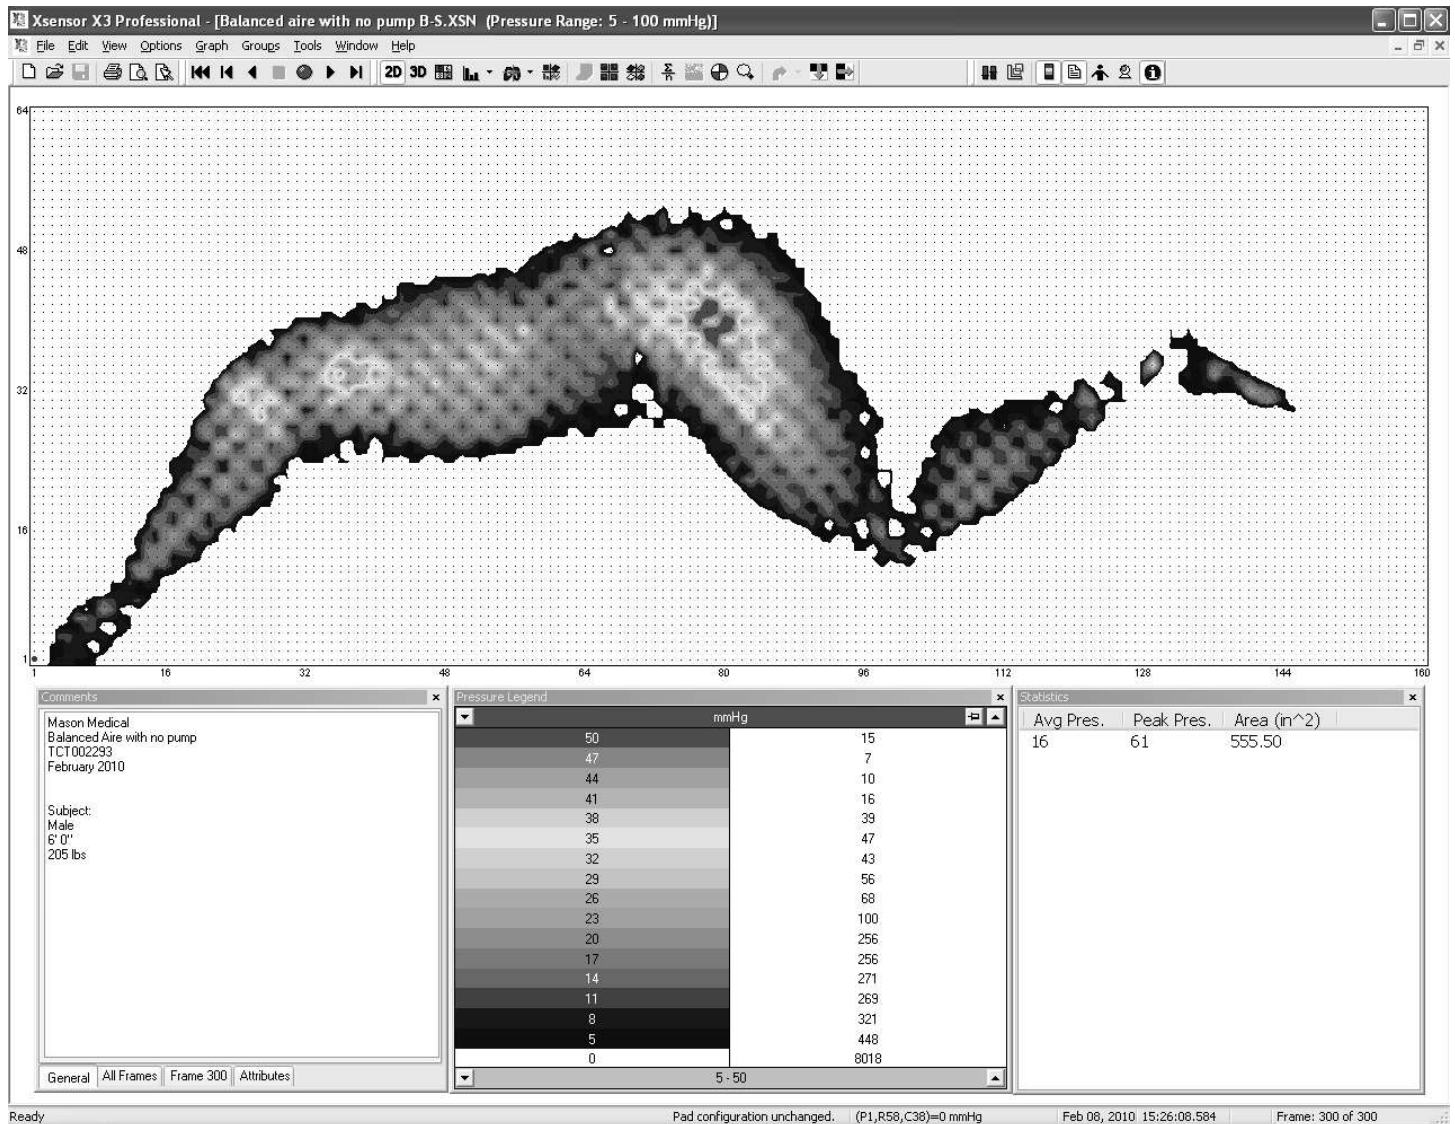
Xsensor X3 Professional - [Balanced aire with no pump B-S.XSN (Pressure Range: 5 - 100 mmHg)]

File Edit View Options Graph Groups Tools Window Help

2D 3D

64
48
32
16
1

1 16 32 48 64 80 96 112 128 144 160

Comments

Mason Medical
Balanced Aire with no pump
TCT002293
February 2010

Subject:
Male
6' 0"
205 lbs

General | All Frames | Frame 300 | Attributes

Pressure Legend

mmHg

| | |
|---|---|
| 50 | 15 |
| 47 | 7 |
| 44 | 10 |
| 41 | 16 |
| 38 | 39 |
| 35 | 47 |
| 32 | 43 |
| 29 | 56 |
| 26 | 68 |
| 23 | 100 |
| 20 | 256 |
| 17 | 256 |
| 14 | 271 |
| 11 | 269 |
| 8 | 321 |
| 5 | 448 |
| 0 | 8018 |

5 - 50

Statistics

| Avg Pres. | Peak Pres. | Area (in^2) |
|---|---|---|
| 16 | 61 | 555.50 |

Ready | Pad configuration unchanged. | (P1,R58,C38)=0 mmHg | Feb 08, 2010 15:26:08.584 | Frame: 300 of 300